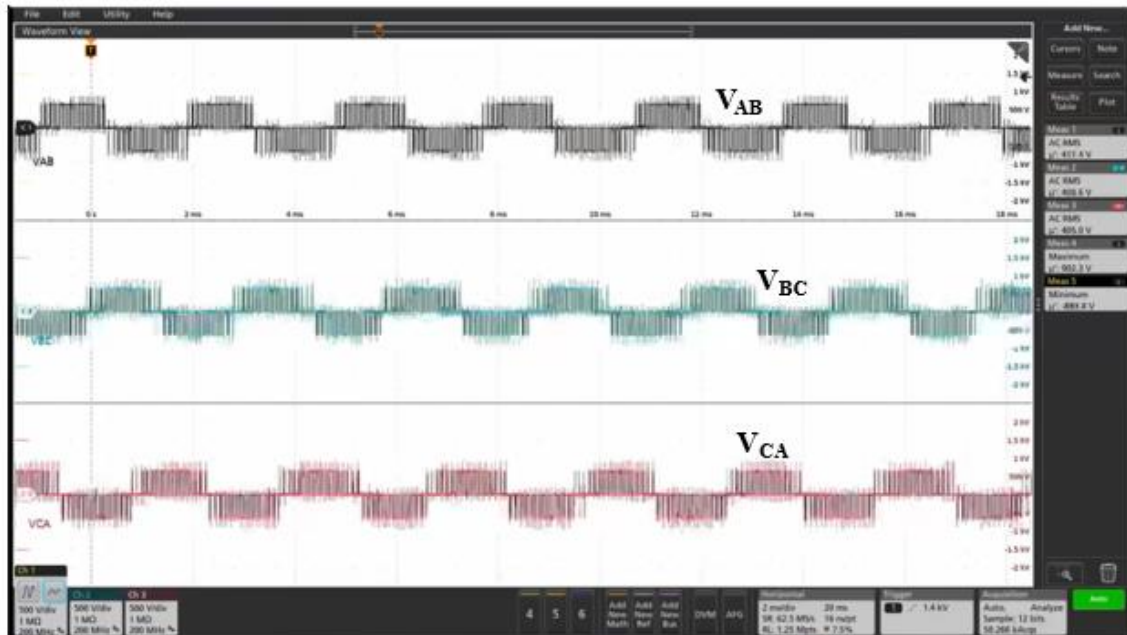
File Edit Utility Help

Waveform View

$V_{AB}$

VAB

0 s 2 ms 4 ms 6 ms 8 ms 10 ms 12 ms 14 ms 16 ms 18 ms

1.5 kV 1 kV 500 V -1 kV -1.5 kV -2 kV

$V_{BC}$

VBC

2 kV 1.5 kV 1 kV -500 V -1 kV -1.5 kV -2 kV

$V_{CA}$

VCA

2 kV 1.5 kV 1 kV 500 V -1 kV -1.5 kV -2 kV

Add New...

Cursors Note

Measure Search

Results Table Plot

Meas 1
AC RMS
μ': 411.4 V

Meas 2
AC RMS
μ': 406.6 V

Meas 3
AC RMS
μ': 405.0 V

Meas 4
Maximum
μ': 902.3 V

Meas 5
Minimum
μ': -891.4 V

Ch 1
500 V/div
1 MΩ
200 MHz

Ch 2
500 V/div
1 MΩ
200 MHz

Ch 3
500 V/div
1 MΩ
200 MHz

4 5 6

Add New Math
Add New Ref
Add New Bus

DVM AFG

Horizontal
2 ms/div 20 ms
SR: 62.5 MS/s 16 ns/pt
RL: 1.25 Mpts 7.5%

Trigger
1 1.4 kV

Acquisition
Auto, Analyze
Sample: 12 bits
58.26K kAcqs

Auto